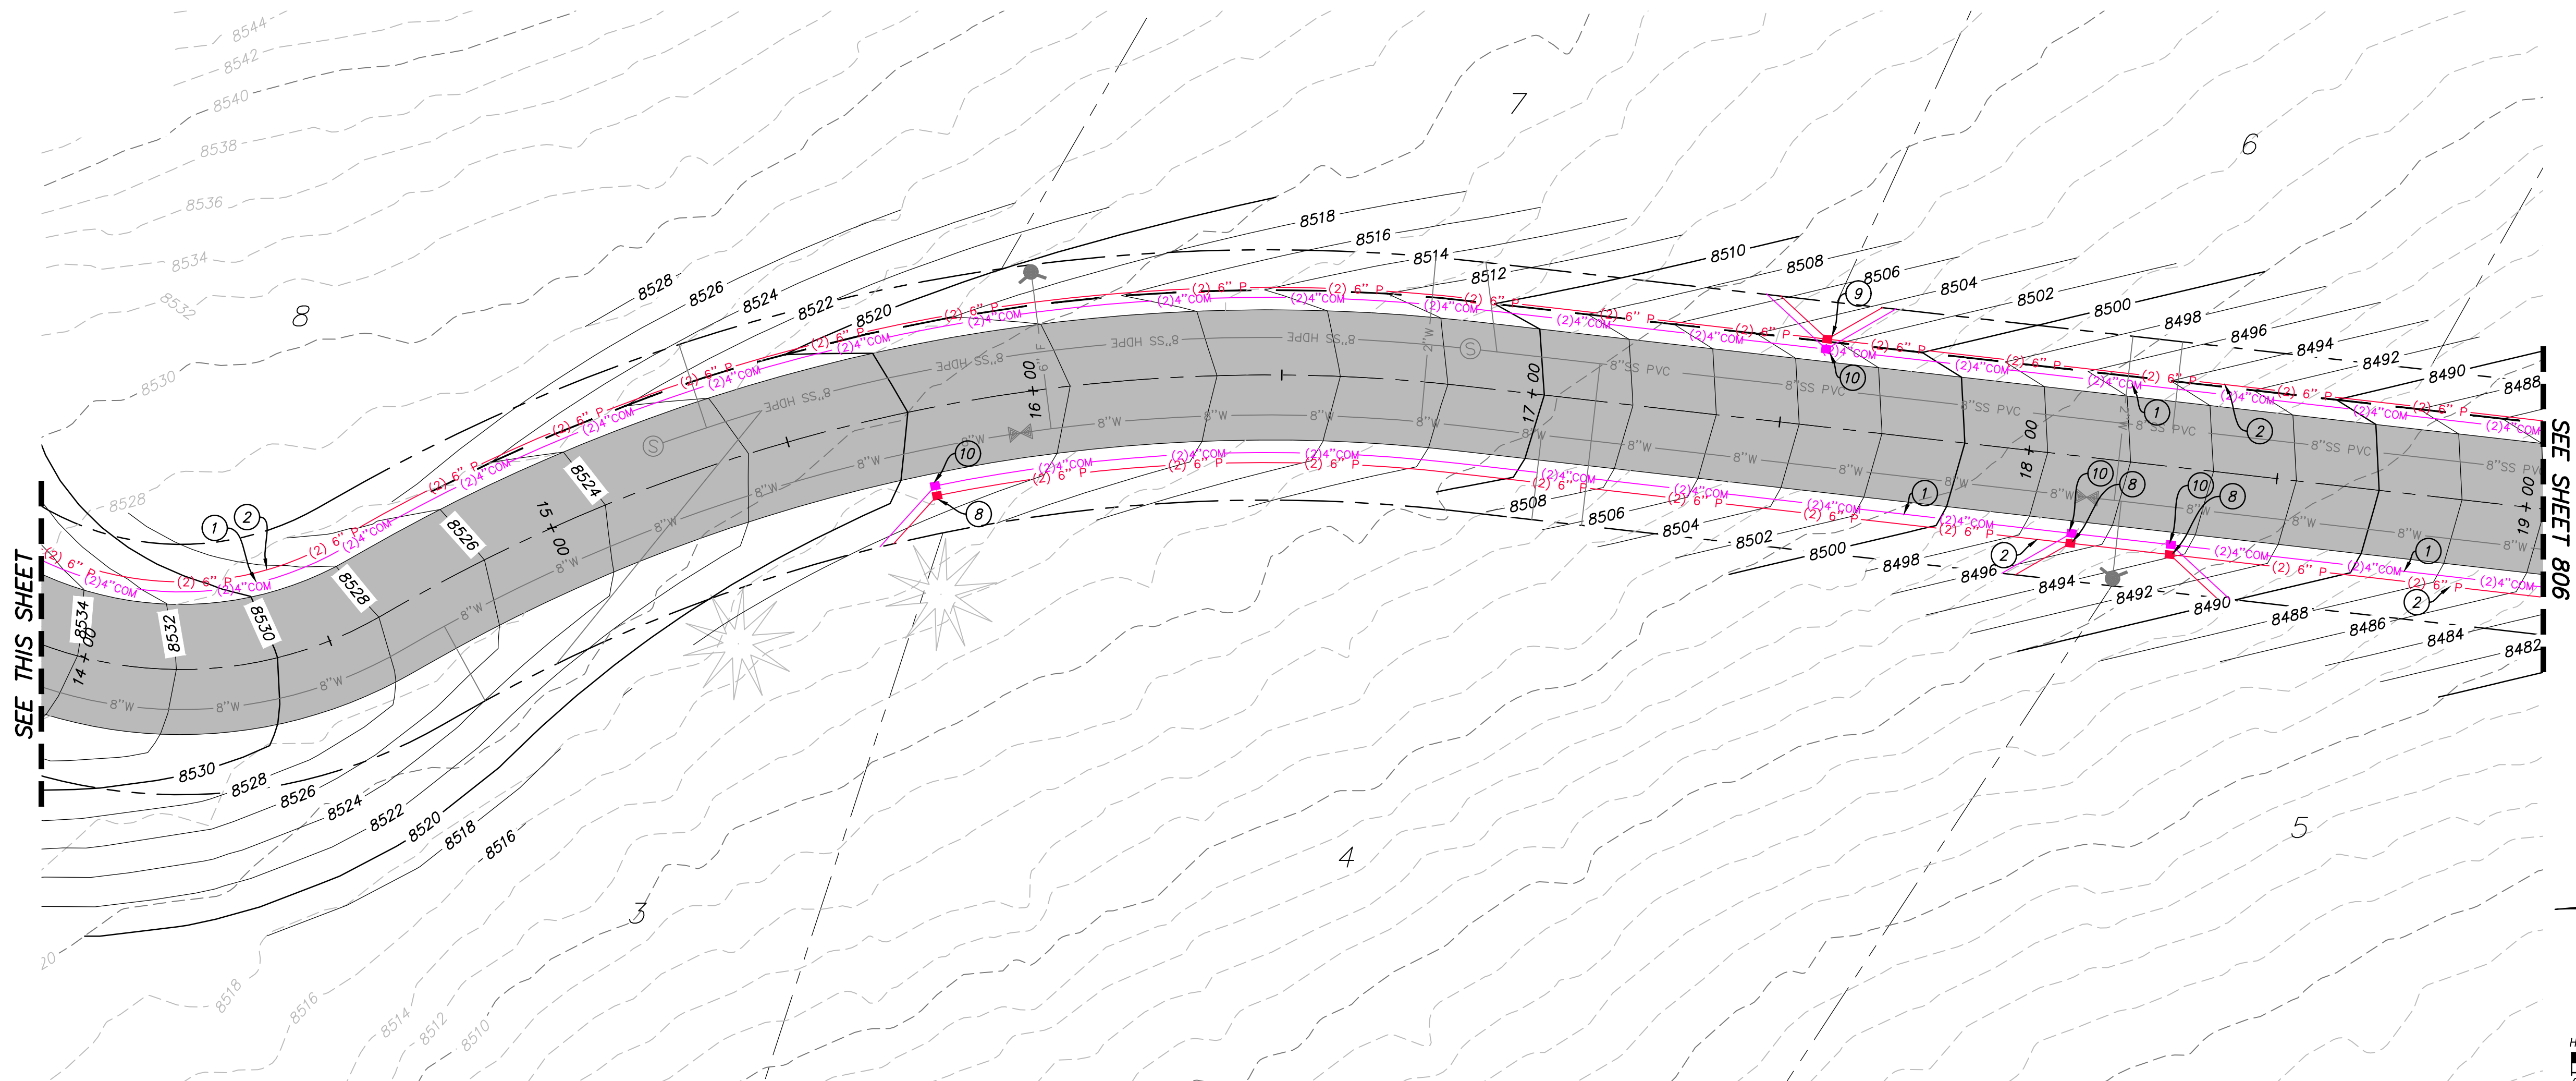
SEE THIS SHEET

SEE SHEET 806

8544
8542
8540
8538
8536
8534
8532
8530
8528

8

7

6

5

4

3

8528
8526
8524
8522
8520
8518
8516
8514
8512
8510
8508
8506
8504
8502
8500
8498
8496
8494
8492
8490
8488

14+00
15+00
16+00
17+00
18+00
19+00

8534
8532
8530
8528
8526
8524

8"SS HDPE
8"SS HDPE
8"SS HDPE
8"SS PVC
8"SS PVC
8"SS PVC
8"SS PVC
8"SS PVC
8"SS PV

8"W
8"W
8"W
8"W
8"W
8"W
8"W
8"W
8"W
8"W

(2) 6" P
(2)4"COM

1
2
8
9
10

8530
8528
8526
8524
8522
8520
8518
8516

8508
8506
8504
8502
8500
8498
8496
8494
8492
8490
8488
8486
8484
8482

8518
8516
8514
8512
8510